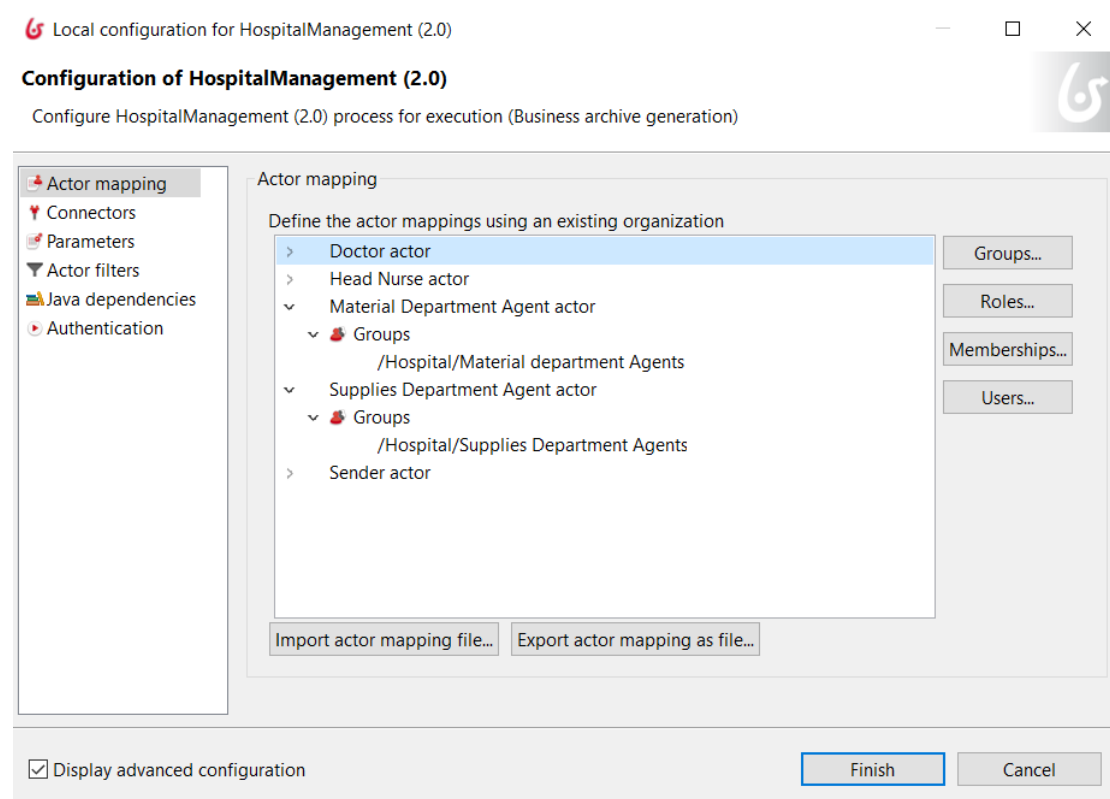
Local configuration for HospitalManagement (2.0)

Configuration of HospitalManagement (2.0)

Configure HospitalManagement (2.0) process for execution (Business archive generation)

Actor mapping
Connectors
Parameters
Actor filters
Java dependencies
Authentication

Actor mapping

Define the actor mappings using an existing organization

Doctor actor
Head Nurse actor
Material Department Agent actor
Groups
/Hospital/Material department Agents
Supplies Department Agent actor
Groups
/Hospital/Supplies Department Agents
Sender actor

Groups...
Roles...
Memberships...
Users...

Import actor mapping file...
Export actor mapping as file...

Display advanced configuration

Finish
Cancel